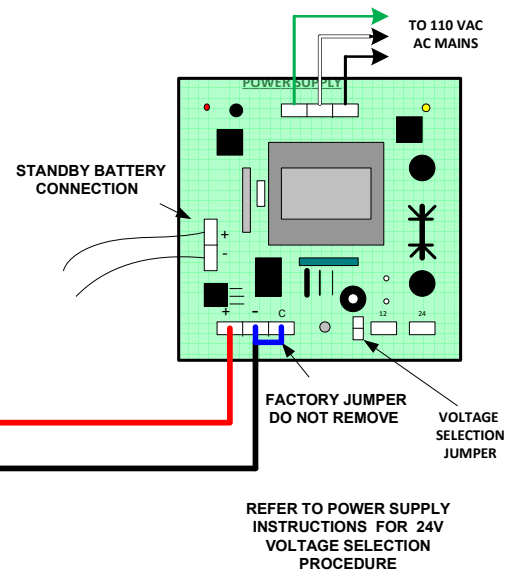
TO 110 VAC
AC MAINS

POWER SUPPLY

STANDBY BATTERY
CONNECTION

+
-

+ - C

12 24

FACTORY JUMPER
DO NOT REMOVE

VOLTAGE
SELECTION
JUMPER

REFER TO POWER SUPPLY
INSTRUCTIONS FOR 24V
VOLTAGE SELECTION
PROCEDURE